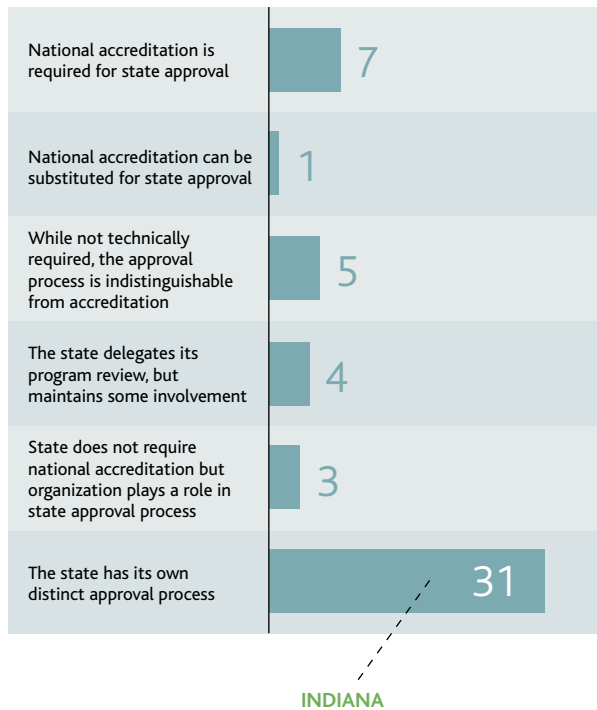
National accreditation is required for state approval 7

National accreditation can be substituted for state approval 1

While not technically required, the approval process is indistinguishable from accreditation 5

The state delegates its program review, but maintains some involvement 4

State does not require national accreditation but organization plays a role in state approval process 3

The state has its own distinct approval process 31

INDIANA